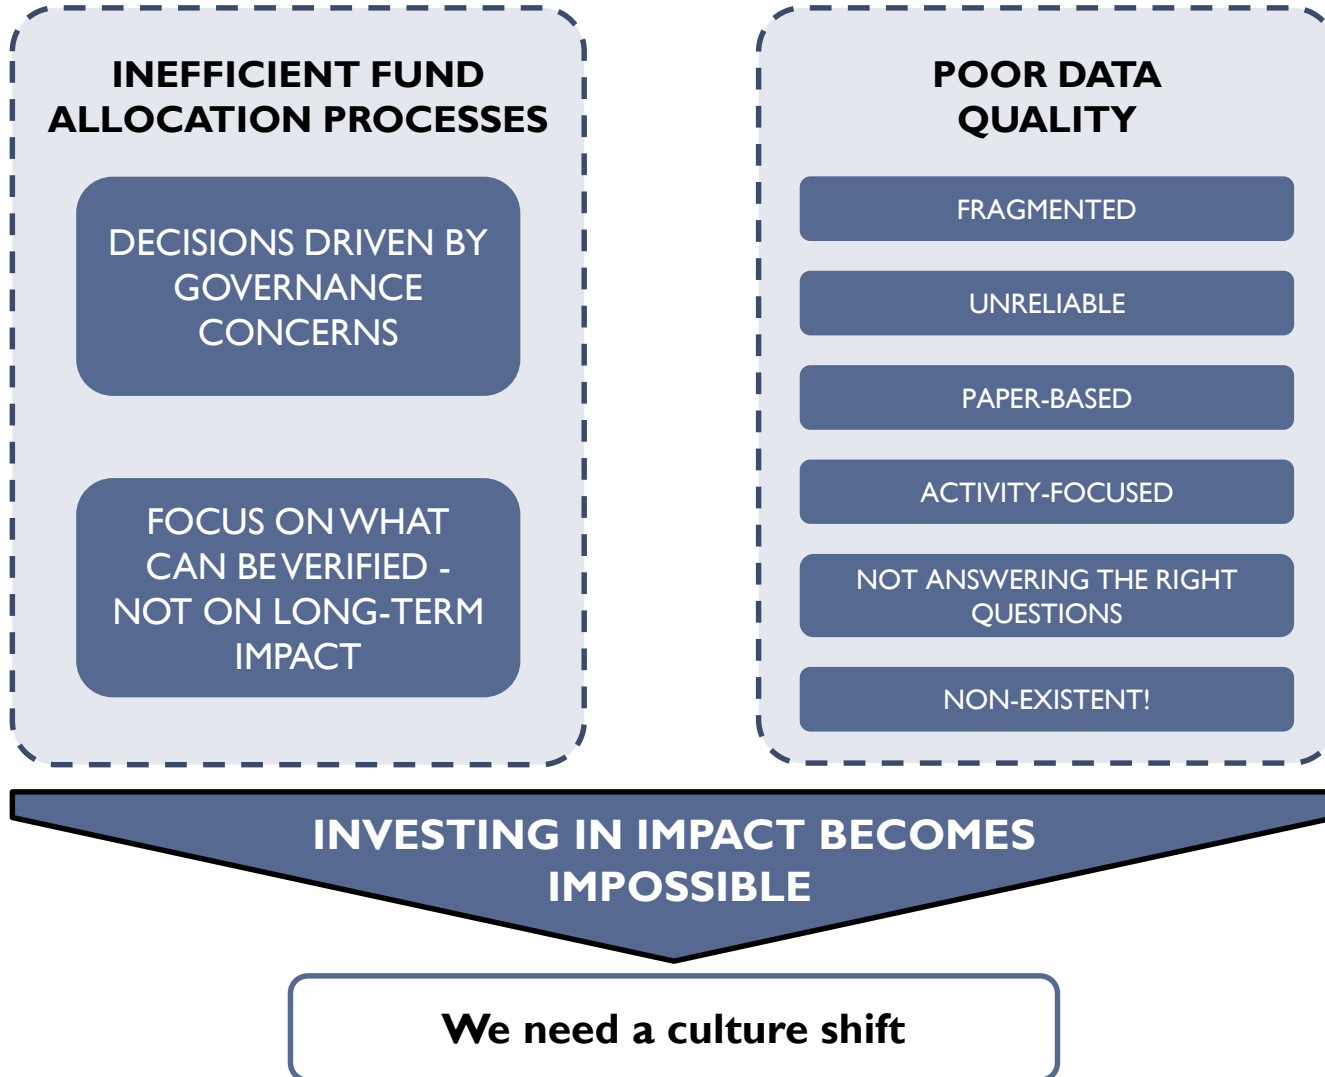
INEFFICIENT FUND ALLOCATION PROCESSES

DECISIONS DRIVEN BY GOVERNANCE CONCERNS

FOCUS ON WHAT CAN BE VERIFIED - NOT ON LONG-TERM IMPACT

POOR DATA QUALITY

FRAGMENTED

UNRELIABLE

PAPER-BASED

ACTIVITY-FOCUSED

NOT ANSWERING THE RIGHT QUESTIONS

NON-EXISTENT!

INVESTING IN IMPACT BECOMES IMPOSSIBLE

We need a culture shift